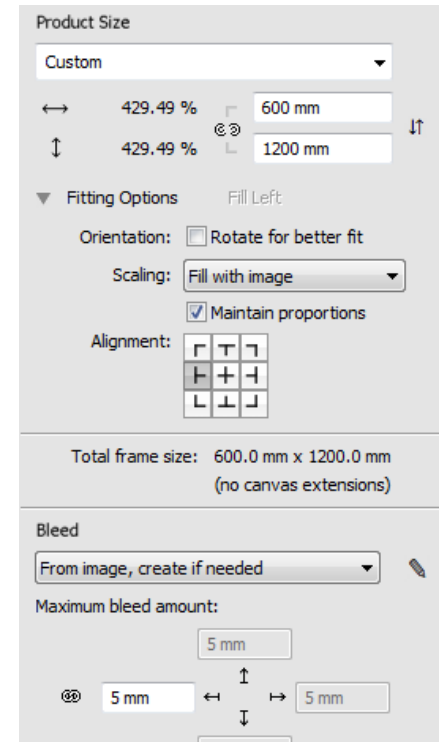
Product Size

Custom

↔ 429.49 % 600 mm

↕ 429.49 % 1200 mm

Fitting Options Fill Left

Orientation: Rotate for better fit

Scaling: Fill with image

Maintain proportions

Alignment:

Total frame size: 600.0 mm x 1200.0 mm

(no canvas extensions)

Bleed

From image, create if needed

Maximum bleed amount:

5 mm

5 mm

5 mm